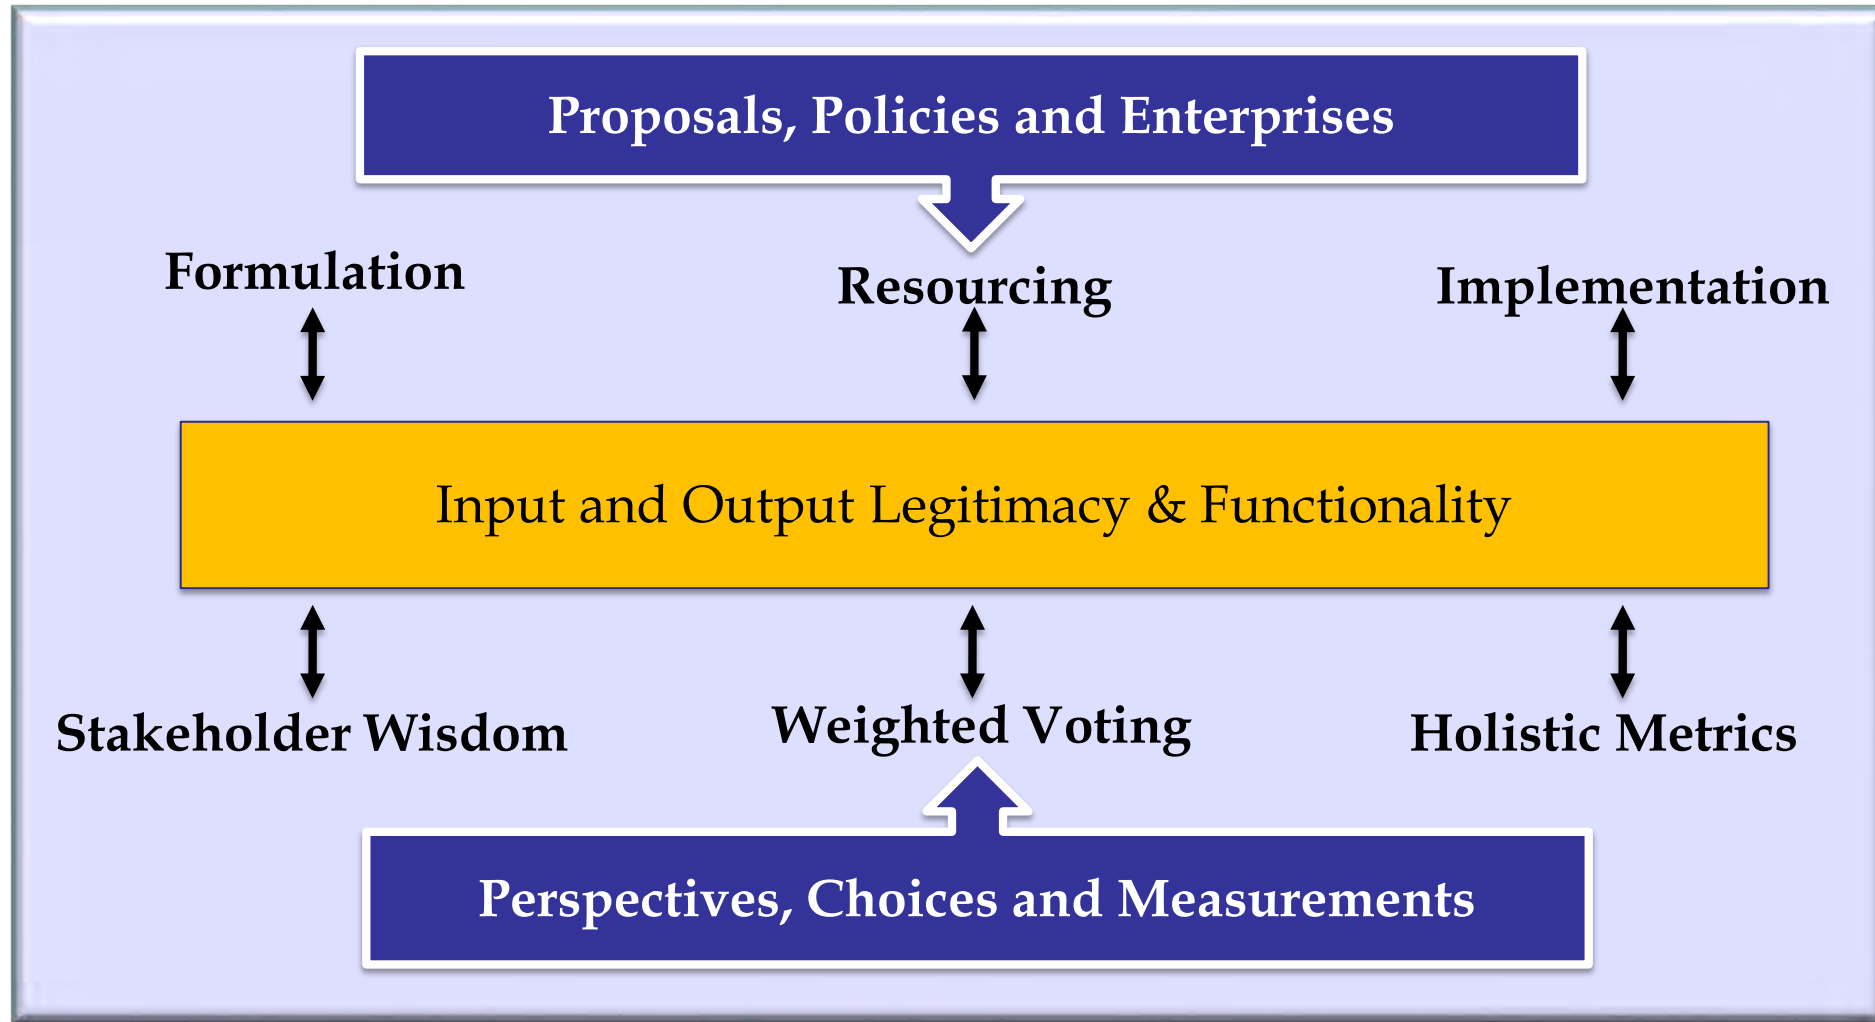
Proposals, Policies and Enterprises

Formulation

Resourcing

Implementation

Input and Output Legitimacy & Functionality

Stakeholder Wisdom

Weighted Voting

Holistic Metrics

Perspectives, Choices and Measurements